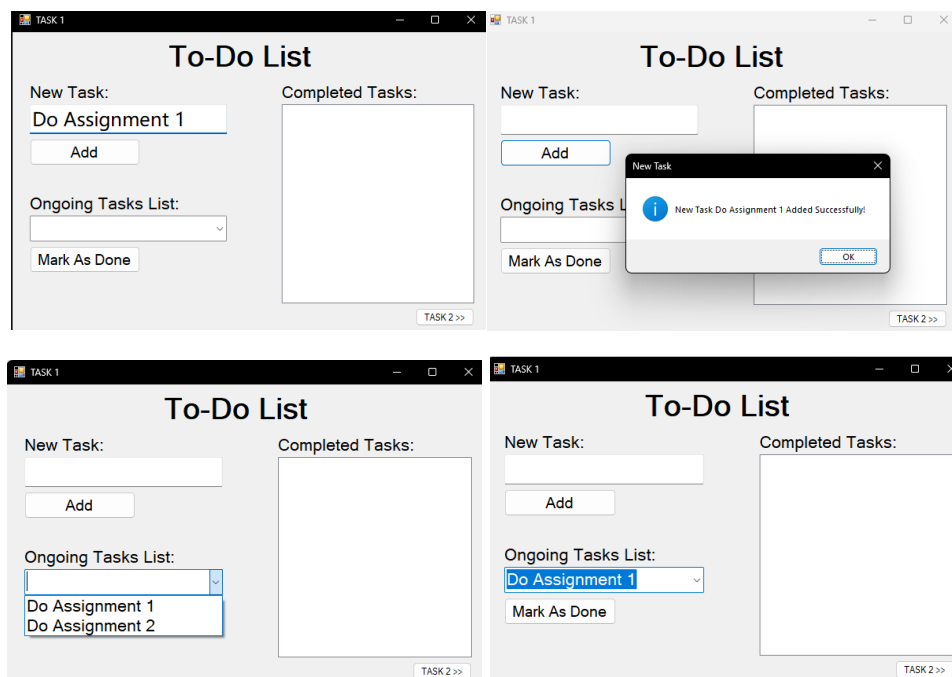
TASK 1

To-Do List

New Task:

Do Assignment 1

Add

Completed Tasks:

Ongoing Tasks List:

Mark As Done

TASK 2 >>

TASK 1

To-Do List

New Task:

Add

Completed Tasks:

Ongoing Tasks L

Mark As Done

New Task

New Task Do Assignment 1 Added Successfully!

OK

TASK 2 >>

TASK 1

To-Do List

New Task:

Add

Completed Tasks:

Ongoing Tasks List:

Do Assignment 1
Do Assignment 2

TASK 2 >>

TASK 1

To-Do List

New Task:

Add

Completed Tasks:

Ongoing Tasks List:

Do Assignment 1

Mark As Done

TASK 2 >>